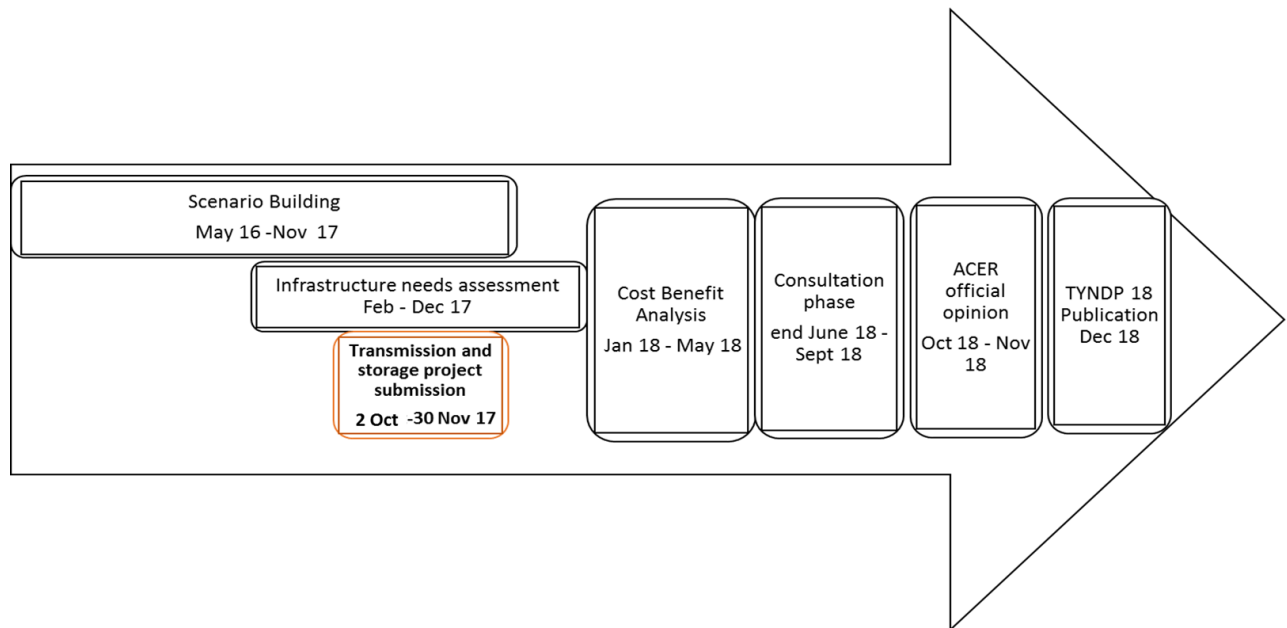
Scenario Building
May 16 -Nov 17

Infrastructure needs assessment
Feb - Dec 17

Transmission and storage project submission
2 Oct -30 Nov 17

Cost Benefit Analysis
Jan 18 - May 18

Consultation phase
end June 18 - Sept 18

ACER official opinion
Oct 18 - Nov 18

TYNDP 18 Publication
Dec 18